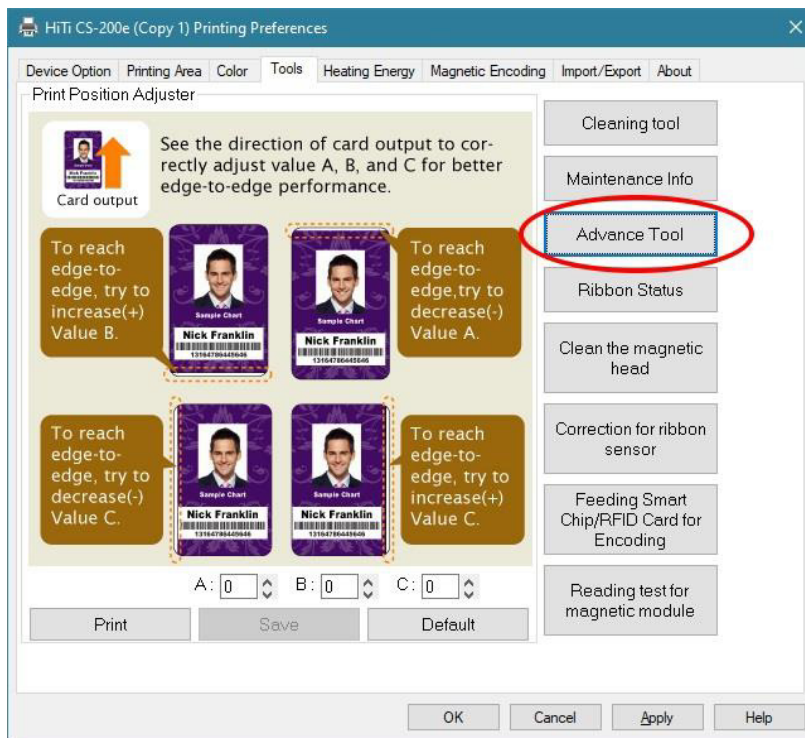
HiTi CS-200e (Copy 1) Printing Preferences

Device Option | Printing Area | Color | Tools | Heating Energy | Magnetic Encoding | Import/Export | About

Print Position Adjuster

Nick Franklin

Card output

See the direction of card output to correctly adjust value A, B, and C for better edge-to-edge performance.

To reach edge-to-edge, try to increase(+) Value B.

Sample Chart
Nick Franklin
13164786445646

Sample Chart
Nick Franklin
13164786445646

To reach edge-to-edge,try to decrease(-) Value A.

To reach edge-to-edge, try to decrease(-) Value C.

Sample Chart
Nick Franklin
13164786445646

Sample Chart
Nick Franklin
13164786445646

To reach edge-to-edge, try to increase(+) Value C.

A: 0 B: 0 C: 0

Print | Save | Default

Cleaning tool

Maintenance Info

Advance Tool

Ribbon Status

Clean the magnetic head

Correction for ribbon sensor

Feeding Smart Chip/RFID Card for Encoding

Reading test for magnetic module

OK | Cancel | Apply | Help